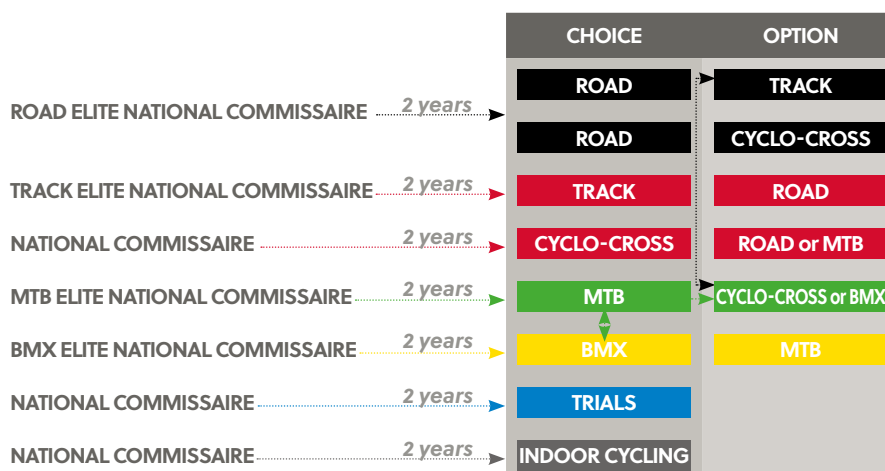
CHOICE

OPTION

ROAD ELITE NATIONAL COMMISSAIRE 2 years ROAD TRACK

ROAD CYCLO-CROSS

TRACK ELITE NATIONAL COMMISSAIRE 2 years TRACK ROAD

NATIONAL COMMISSAIRE 2 years CYCLO-CROSS ROAD or MTB

MTB ELITE NATIONAL COMMISSAIRE 2 years MTB CYCLO-CROSS or BMX

BMX ELITE NATIONAL COMMISSAIRE 2 years BMX MTB

NATIONAL COMMISSAIRE 2 years TRIALS

NATIONAL COMMISSAIRE 2 years INDOOR CYCLING